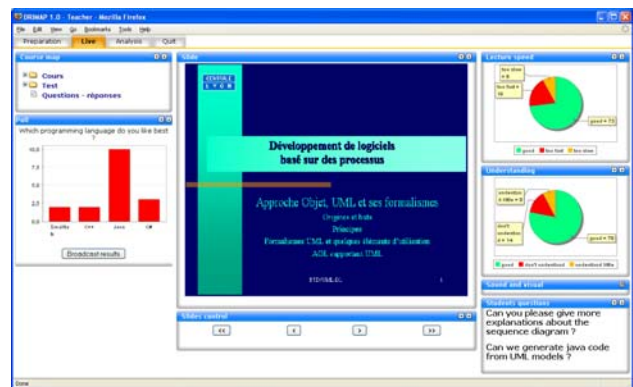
DRIMAP 1.0 - Teacher - Mozilla Firefox

File Edit View Go Bookmarks Tools Help

Preparation Live Analysis Quit

Course map

Cours

Test

Questions - réponses

Poll

Which programming language do you like best ?

10.0

7.5

5.0

2.5

0.0

Smalltalk

C++

Java

C#

Broadcast results

Slide

ECOLE CENTRALE LYON

Développement de logiciels basé sur des processus

Approche Objet, UML et ses formalismes

Origines et buts

Principes

Formalismes UML et quelques éléments d'utilisation

AGL supportant UML

STD/UML/OL

1

Slides control

<<

<

>

>>

Lecture speed

too slow = 6

too fast = 16

good = 73

good

too fast

too slow

Understanding

understood a little = 8

don't understand = 14

good = 78

good

don't understand

understood little

Sound and visual

Students questions

Can you please give more explanations about the sequence diagram ?

Can we generate java code from UML models ?

Done